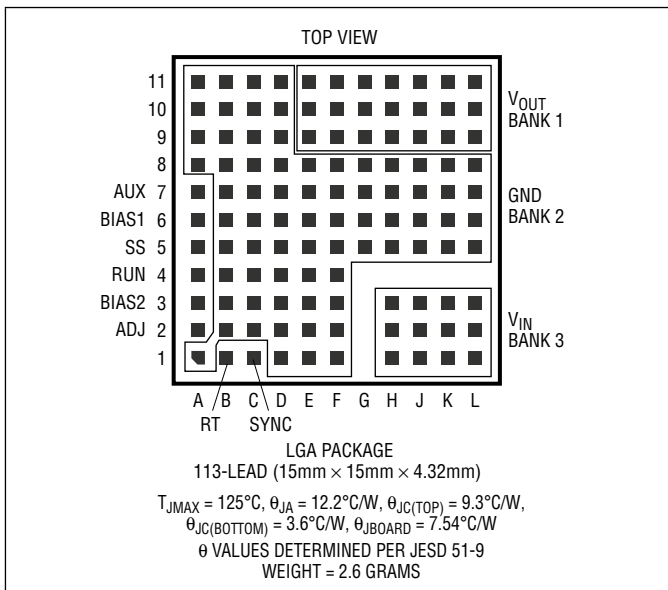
TOP VIEW

11
10
9
8
AUX 7
BIAS1 6
SS 5
RUN 4
BIAS2 3
ADJ 2
1

$V_{OUT}$
BANK 1

GND
BANK 2

$V_{IN}$
BANK 3

A B C D E F G H J K L

RT SYNC

LGA PACKAGE
113-LEAD (15mm × 15mm × 4.32mm)

$T_{JMAX} = 125°C$, $\theta_{JA} = 12.2°C/W$, $\theta_{JC(TOP)} = 9.3°C/W$, $\theta_{JC(BOTTOM)} = 3.6°C/W$, $\theta_{JBOARD} = 7.54°C/W$
θ VALUES DETERMINED PER JESD 51-9
WEIGHT = 2.6 GRAMS